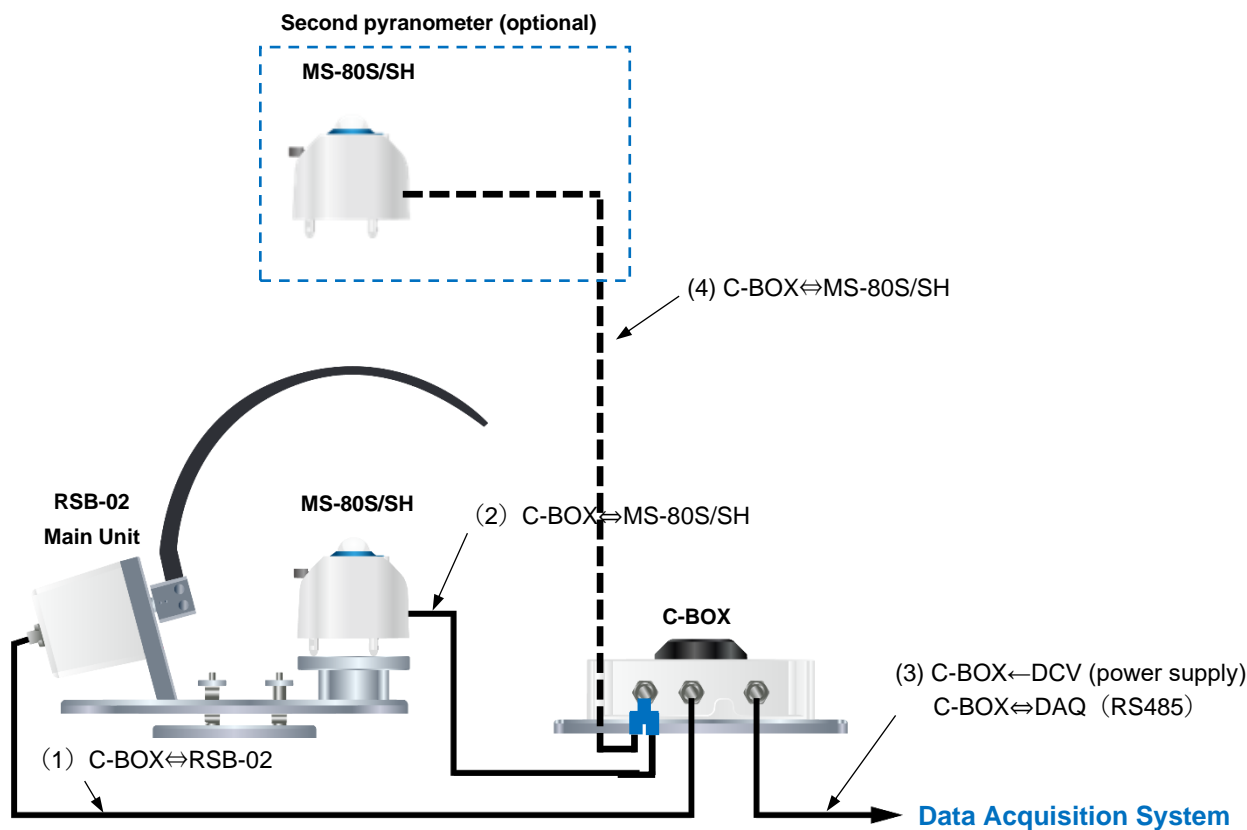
Second pyranometer (optional)

MS-80S/SH

(4) C-BOX⇔MS-80S/SH

RSB-02
Main Unit

MS-80S/SH

（2）C-BOX⇔MS-80S/SH

C-BOX

(3) C-BOX←DCV (power supply)
C-BOX⇔DAQ（RS485）

（1）C-BOX⇔RSB-02

Data Acquisition System